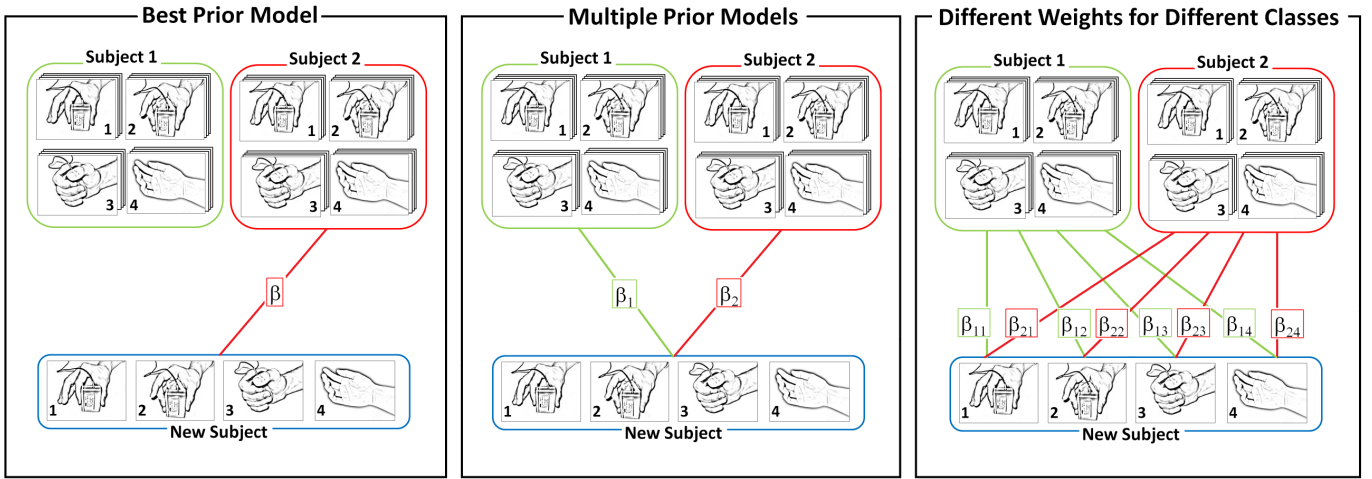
Best Prior Model

Subject 1
1 2 3 4

Subject 2
1 2 3 4

$\beta$

1 2 3 4
New Subject

Multiple Prior Models

Subject 1
1 2 3 4

Subject 2
1 2 3 4

$\beta_1$ $\beta_2$

1 2 3 4
New Subject

Different Weights for Different Classes

Subject 1
1 2 3 4

Subject 2
1 2 3 4

$\beta_{11}$ $\beta_{21}$ $\beta_{12}$ $\beta_{22}$ $\beta_{13}$ $\beta_{23}$ $\beta_{14}$ $\beta_{24}$

1 2 3 4
New Subject